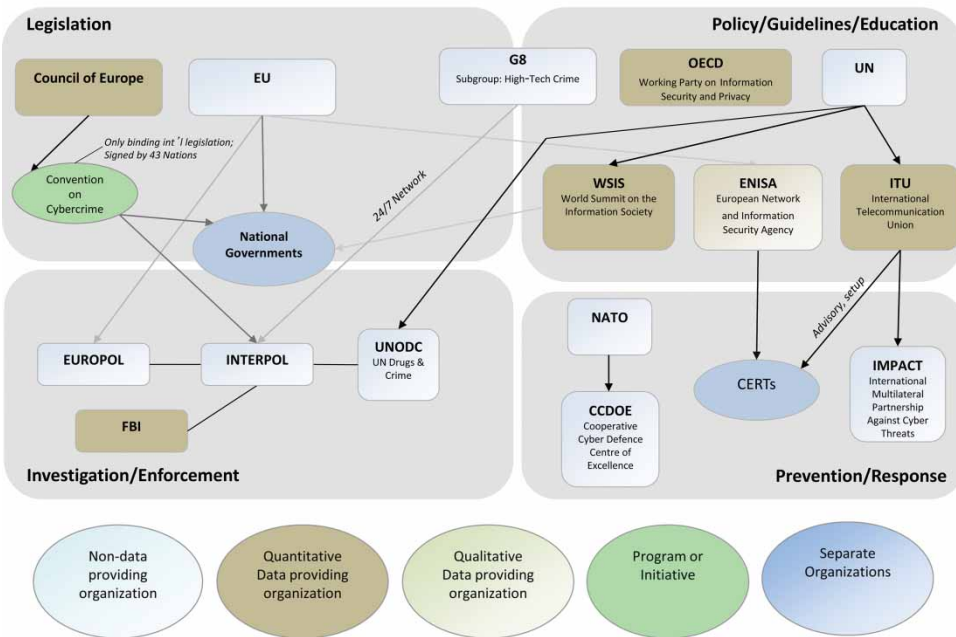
Legislation

Policy/Guidelines/Education

Council of Europe

EU

G8
Subgroup: High-Tech Crime

OECD
Working Party on Information Security and Privacy

UN

Only binding int'l legislation; Signed by 43 Nations

Convention on Cybercrime

24/7 Network

National Governments

WSIS
World Summit on the Information Society

ENISA
European Network and Information Security Agency

ITU
International Telecommunication Union

NATO

Advisory, setup

EUROPOL

INTERPOL

UNODC
UN Drugs & Crime

CERTs

IMPACT
International Multilateral Partnership Against Cyber Threats

FBI

CCDOE
Cooperative Cyber Defence Centre of Excellence

Investigation/Enforcement

Prevention/Response

Non-data providing organization

Quantitative Data providing organization

Qualitative Data providing organization

Program or Initiative

Separate Organizations